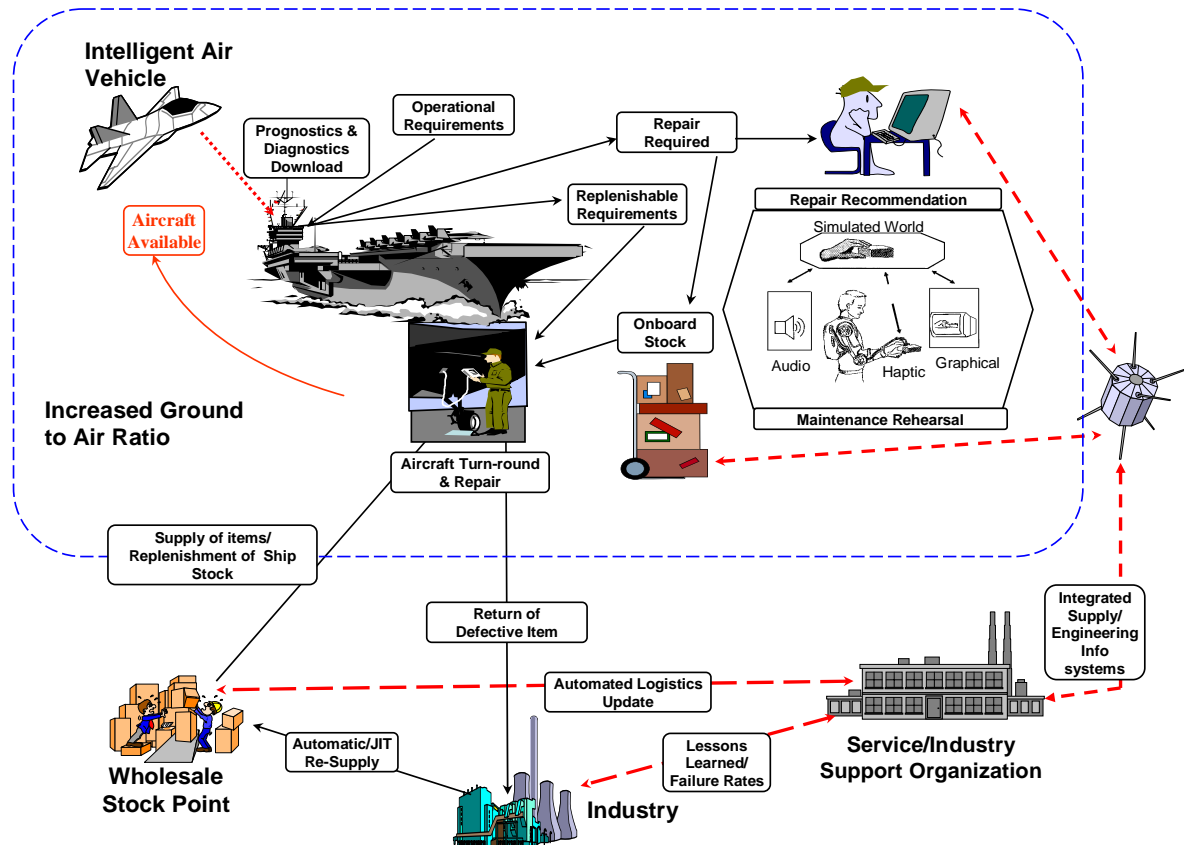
Intelligent Air Vehicle

Prognostics & Diagnostics Download

Operational Requirements

Repair Required

Replenishable Requirements

Aircraft Available

Repair Recommendation

Simulated World

Audio

Haptic

Graphical

Maintenance Rehearsal

Onboard Stock

Increased Ground to Air Ratio

Aircraft Turn-round & Repair

Supply of items/ Replenishment of Ship Stock

Return of Defective Item

Integrated Supply/ Engineering Info systems

Automated Logistics Update

Lessons Learned/ Failure Rates

Automatic/JIT Re-Supply

Wholesale Stock Point

Industry

Service/Industry Support Organization